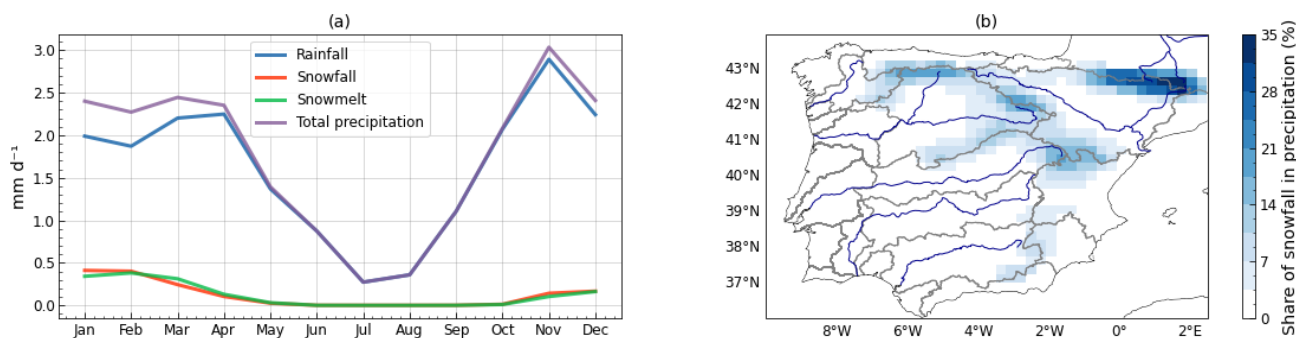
(a)

mm d⁻¹

3.0
2.5
2.0
1.5
1.0
0.5
0.0

Rainfall
Snowfall
Snowmelt
Total precipitation

Jan Feb Mar Apr May Jun Jul Aug Sep Oct Nov Dec

(b)

43°N
42°N
41°N
40°N
39°N
38°N
37°N

8°W 6°W 4°W 2°W 0° 2°E

Share of snowfall in precipitation (%)

35
28
21
14
7
0